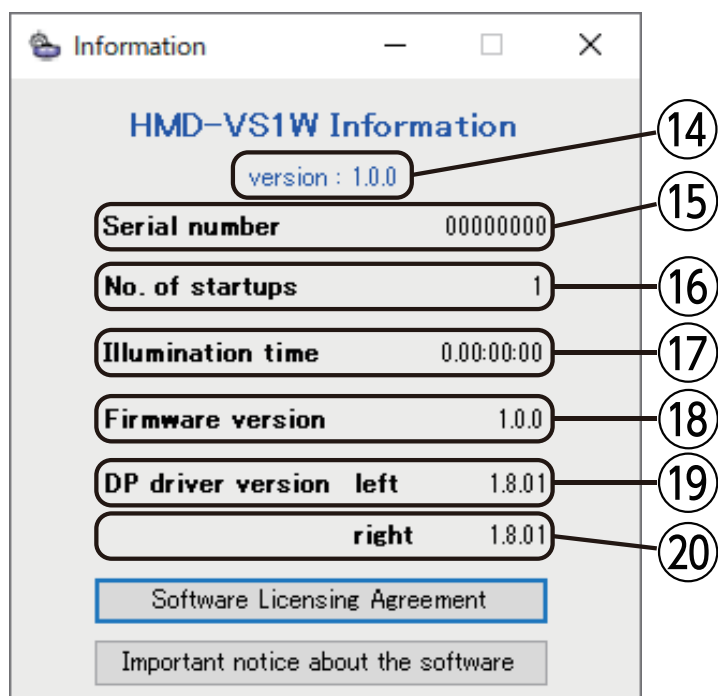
Information

HMD-VS1W Information

version : 1.0.0

14

Serial number 00000000

15

No. of startups 1

16

Illumination time 0.00:00:00

17

Firmware version 1.0.0

18

DP driver version left 1.8.01

19

right 1.8.01

20

Software Licensing Agreement

Important notice about the software